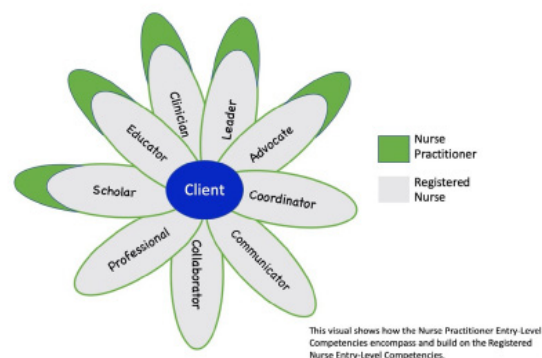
Client

Clinician

Leader

Advocate

Coordinator

Communicator

Collaborator

Professional

Scholar

Educator

Nurse Practitioner

Registered Nurse

This visual shows how the Nurse Practitioner Entry-Level Competencies encompass and build on the Registered Nurse Entry-Level Competencies.